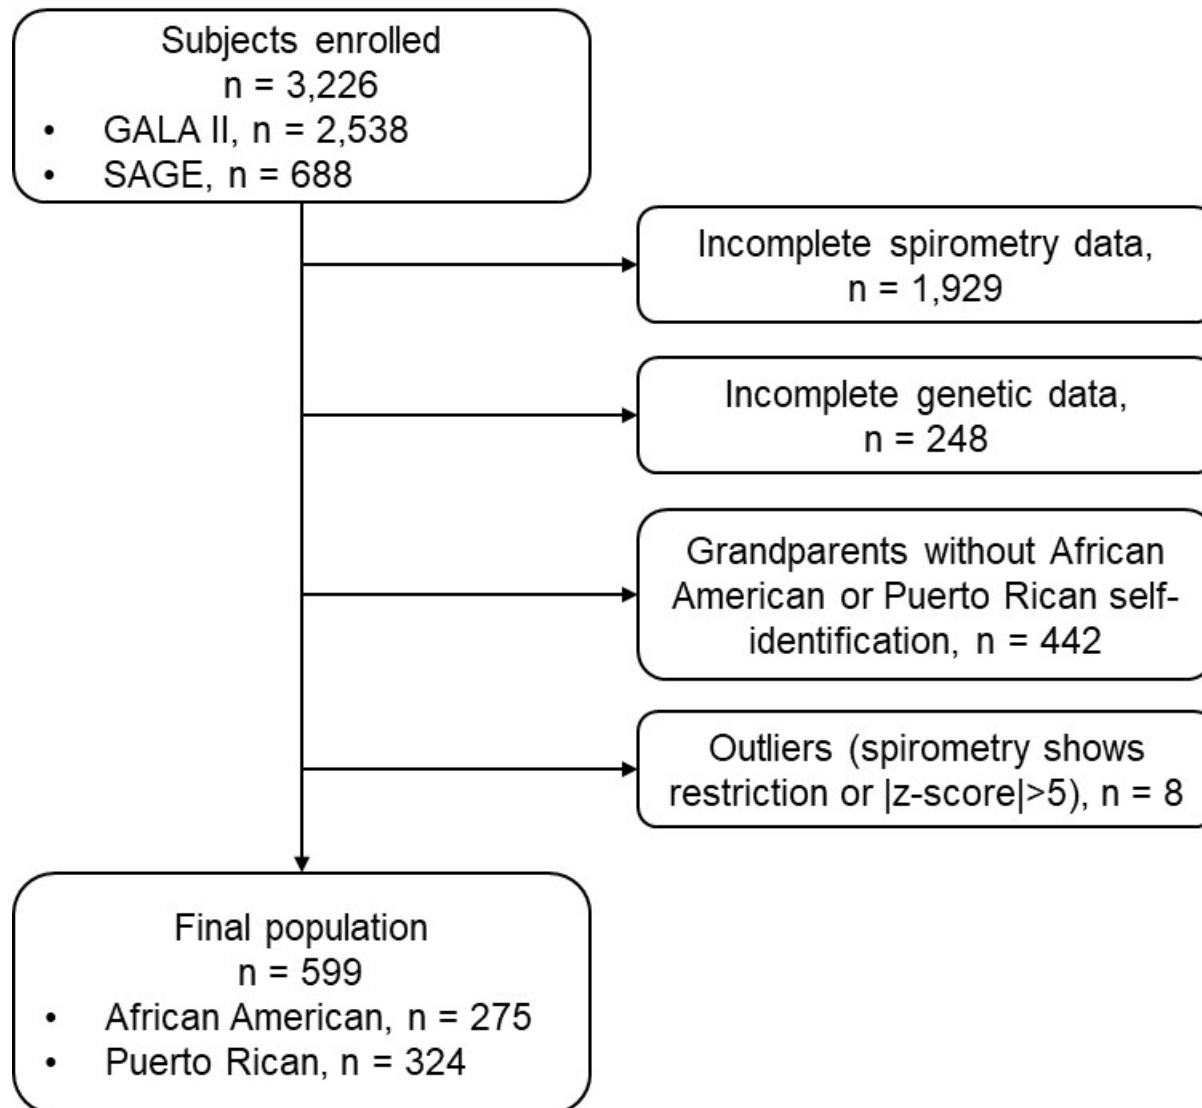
Subjects enrolled
n = 3,226
• GALA II, n = 2,538
• SAGE, n = 688

Incomplete spirometry data, n = 1,929

Incomplete genetic data, n = 248

Grandparents without African American or Puerto Rican self-identification, n = 442

Outliers (spirometry shows restriction or |z-score|>5), n = 8

Final population
n = 599
• African American, n = 275
• Puerto Rican, n = 324